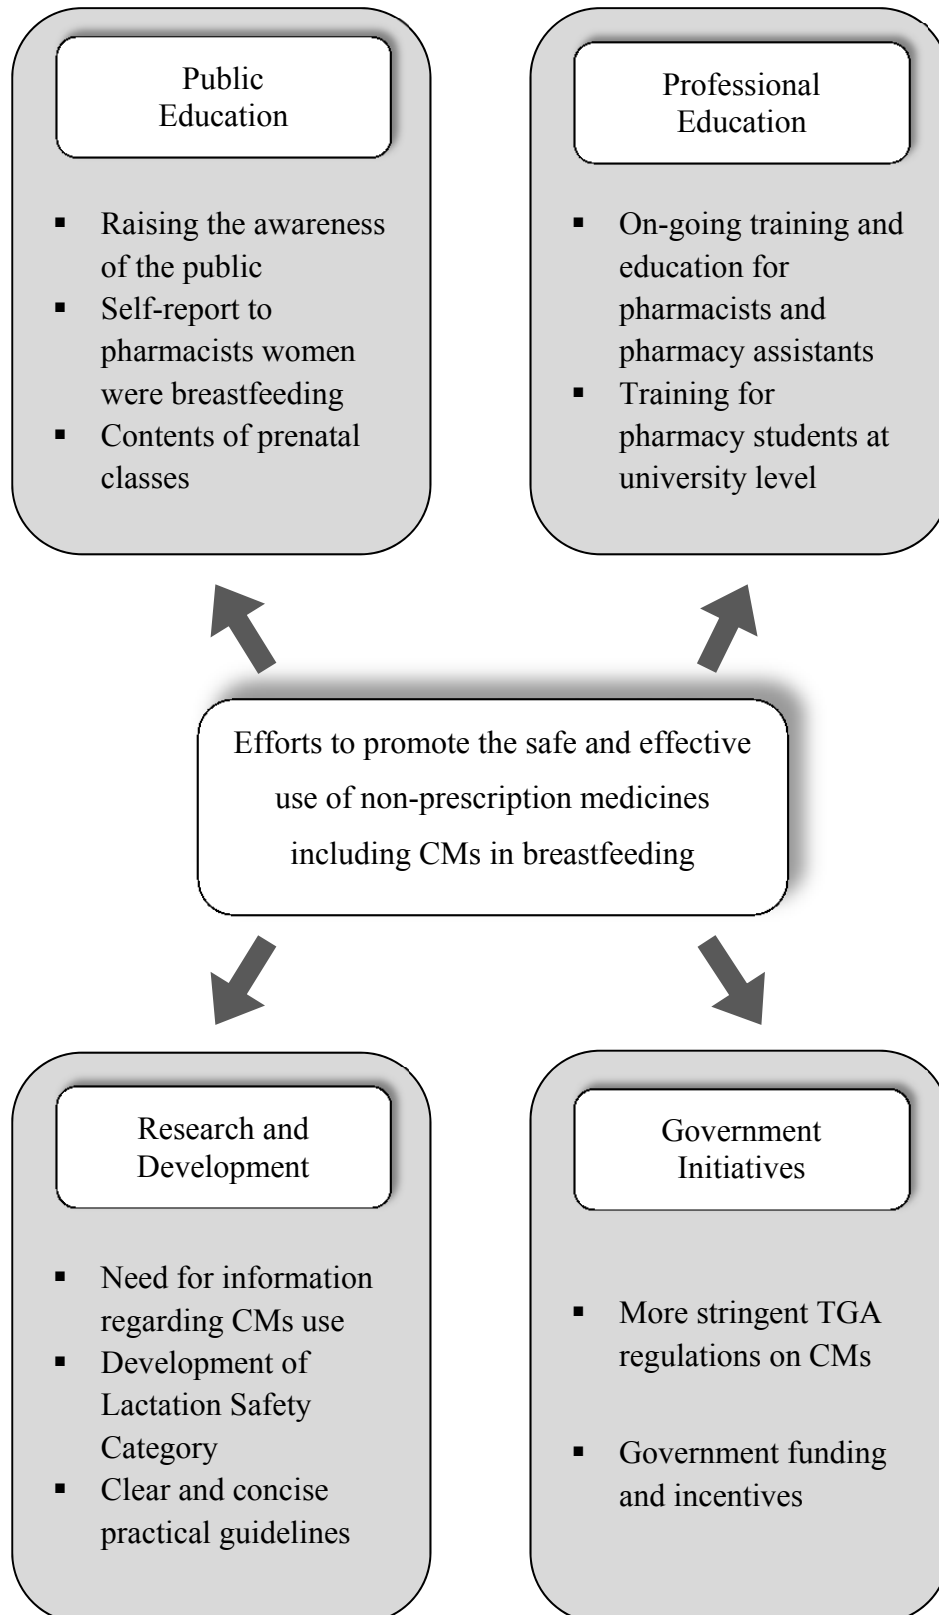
Public Education

- Raising the awareness of the public
- Self-report to pharmacists women were breastfeeding
- Contents of prenatal classes

Professional Education

- On-going training and education for pharmacists and pharmacy assistants
- Training for pharmacy students at university level

Efforts to promote the safe and effective use of non-prescription medicines including CMs in breastfeeding

Research and Development

- Need for information regarding CMs use
- Development of Lactation Safety Category
- Clear and concise practical guidelines

Government Initiatives

- More stringent TGA regulations on CMs
- Government funding and incentives